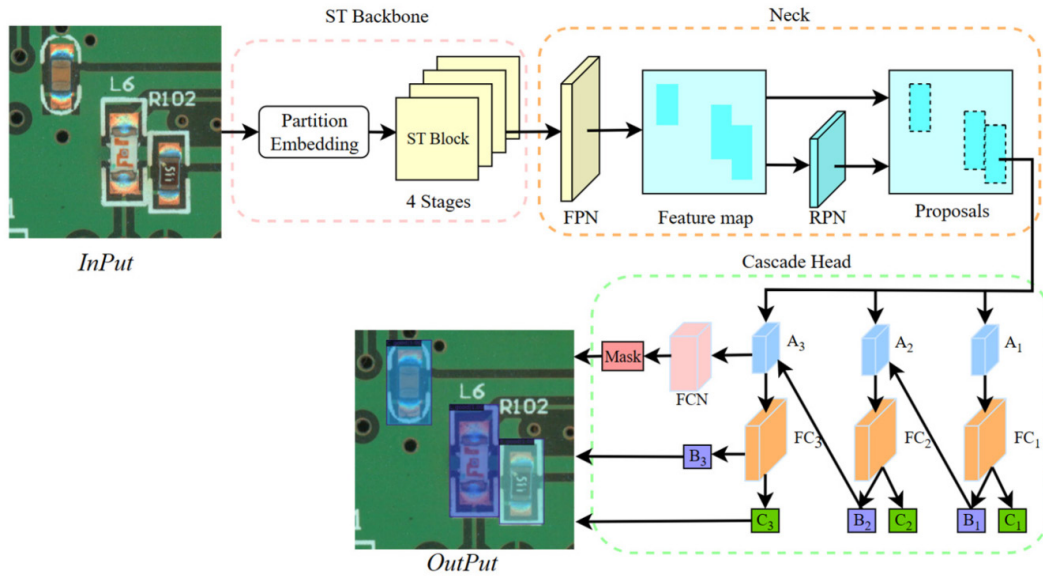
L6
R102
InPut

ST Backbone
Partition Embedding
ST Block
4 Stages

Neck
FPN
Feature map
RPN
Proposals

Cascade Head
$A_3$
$A_2$
$A_1$
Mask
FCN
$FC_3$
$FC_2$
$FC_1$
$B_3$
$C_3$
$B_2$
$C_2$
$B_1$
$C_1$

L6
R102
OutPut